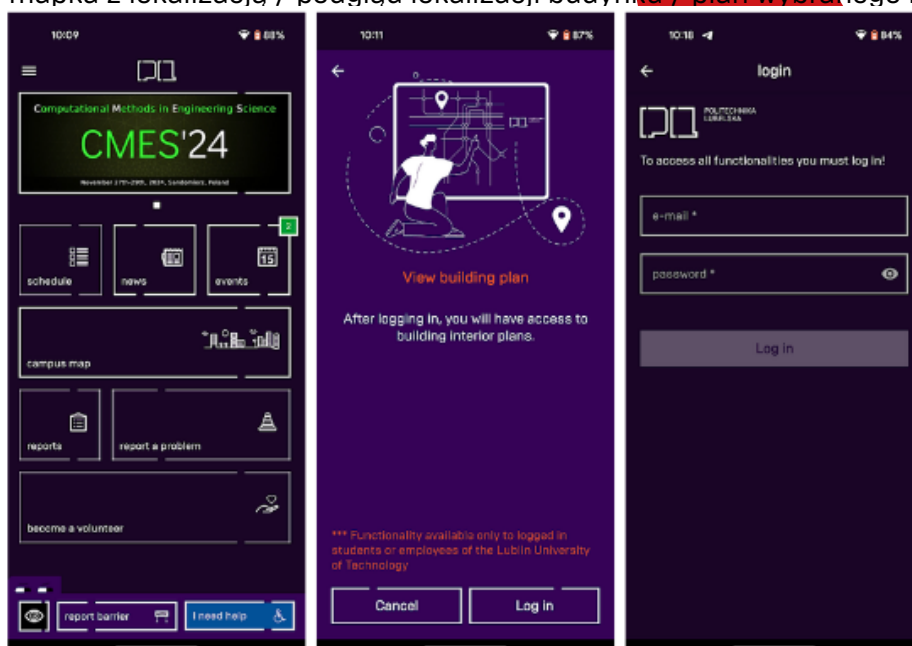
10:09 88%

Computational Methods in Engineering Science

CMES'24

November 27th-29th, 2024, Sandomierz, Poland

schedule

news

events

15

2

campus map

reports

report a problem

become a volunteer

report barrier

I need help

10:11 87%

View building plan

After logging in, you will have access to building interior plans.

*** Functionality available only to logged in students or employees of the Lublin University of Technology

Cancel

Log in

10:18 84%

login

POLITECHNIKA LUBELSKA

To access all functionalities you must log in!

e-mail *

password *

Log in